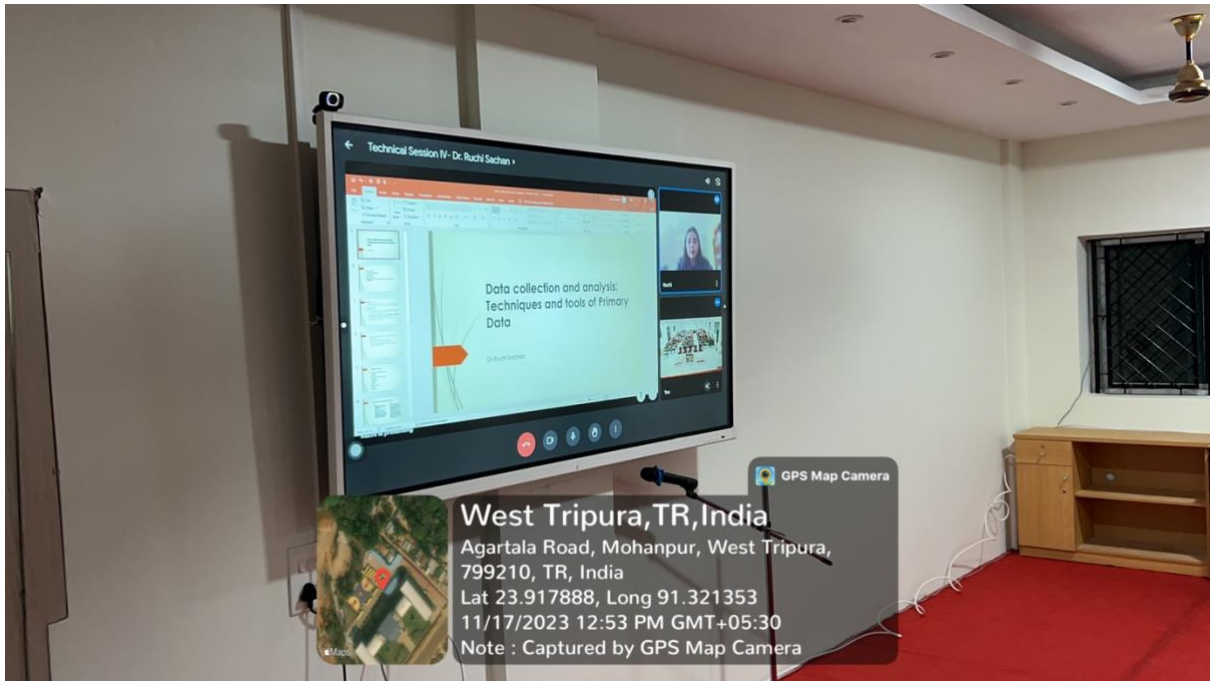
Technical Session IV- Dr. Ruchi Sachan

Data collection and analysis: Techniques and tools of Primary Data

Dr Ruchi Sachan

Ruchi

You

GPS Map Camera

West Tripura,TR,India
Agartala Road, Mohanpur, West Tripura, 799210, TR, India
Lat 23.917888, Long 91.321353
11/17/2023 12:53 PM GMT+05:30
Note : Captured by GPS Map Camera

Maps